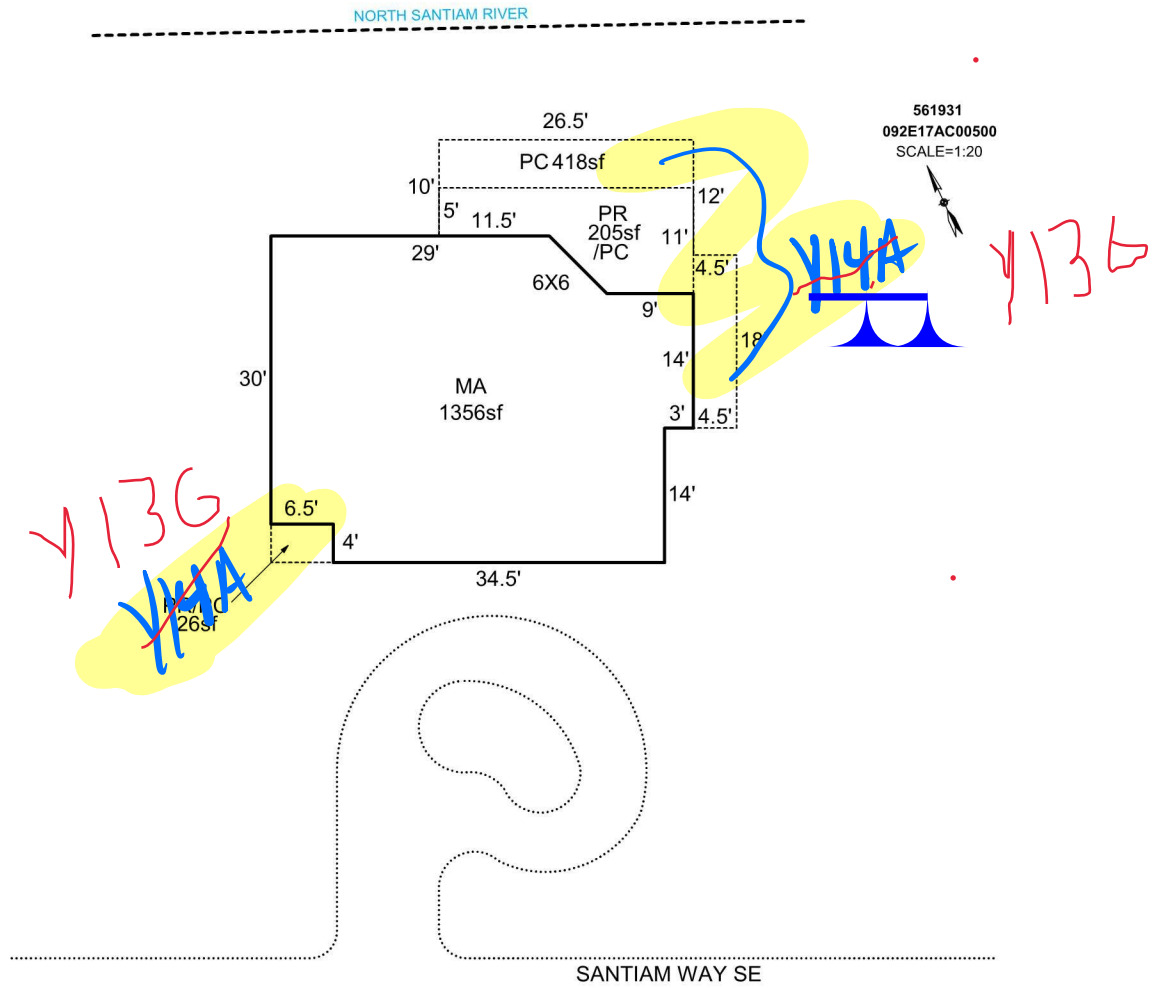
NORTH SANTIAM RIVER

561931
092E17AC00500
SCALE=1:20

26.5'
PC 418sf
10'
12'
5'
11.5'
PR
205sf
/PC
11'
29'
6X6
4.5'
9'
Y14A
Y136
18'
14'
30'
MA
1356sf
3'
4.5'
14'
6.5'
4'
34.5'
Y136
Y14A
PR/PC
26sf

SANTIAM WAY SE